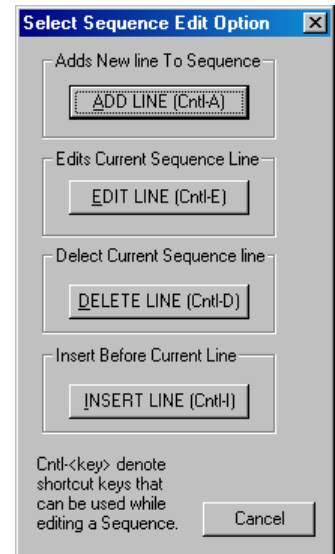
Select Sequence Edit Option

Adds New line To Sequence

ADD LINE (Cntl-A)

Edits Current Sequence Line

EDIT LINE (Cntl-E)

Delect Current Sequence line

DELETE LINE (Cntl-D)

Insert Before Current Line

INSERT LINE (Cntl-I)

Cntl-<key> denote shortcut keys that can be used while editing a Sequence.

Cancel